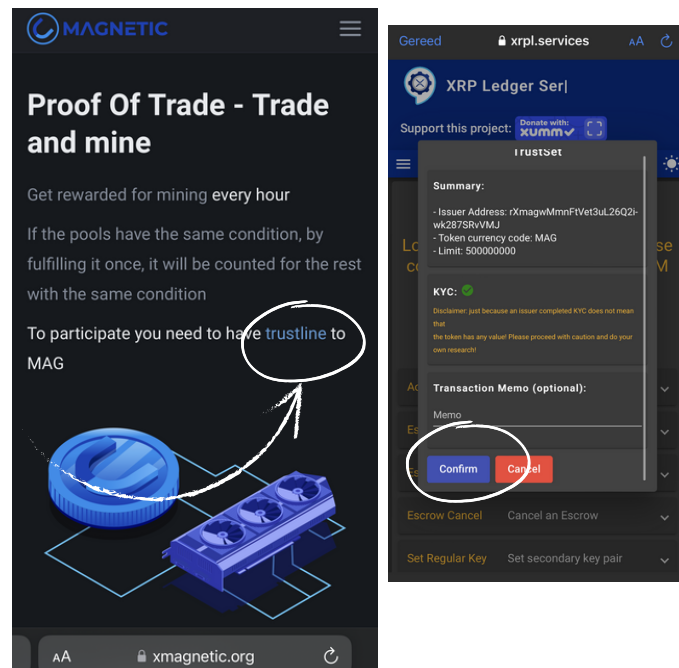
MAGNETIC

Proof Of Trade - Trade and mine

Get rewarded for mining every hour

If the pools have the same condition, by fulfilling it once, it will be counted for the rest with the same condition

To participate you need to have trustline to MAG

AA xmagnetic.org

Gereed xrpl.services AA

XRP Ledger Ser|

Support this project: Donate with: xumm

TrustSet

Summary:

- Issuer Address: rXmagwMmnFtVet3uL26Q2i-wk287SRvVMJ
- Token currency code: MAG
- Limit: 500000000

KYC:

Disclaimer: just because an issuer completed KYC does not mean that the token has any value! Please proceed with caution and do your own research!

Transaction Memo (optional):

Memo

Confirm Cancel

Escrow Cancel Cancel an Escrow

Set Regular Key Set secondary key pair